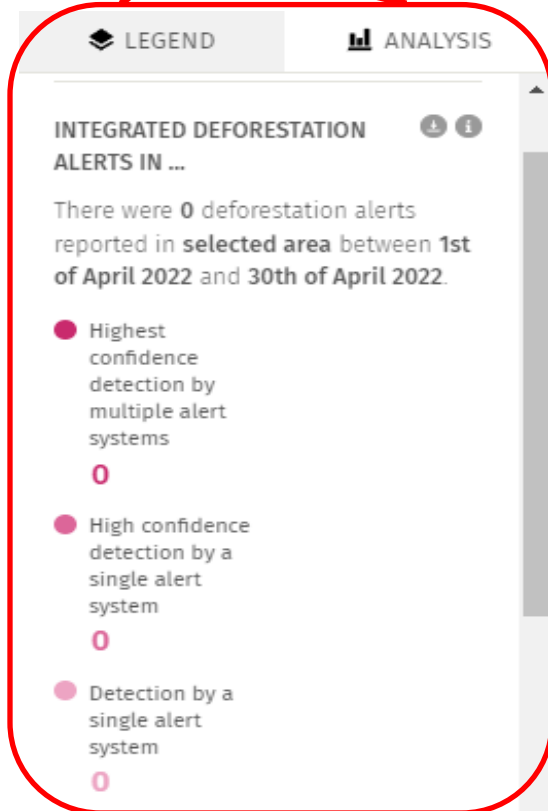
LEGEND

ANALYSIS

INTEGRATED DEFORESTATION ALERTS IN ...

There were **0** deforestation alerts reported in **selected area** between **1st of April 2022** and **30th of April 2022**.

Highest confidence detection by multiple alert systems

0

High confidence detection by a single alert system

0

Detection by a single alert system

0